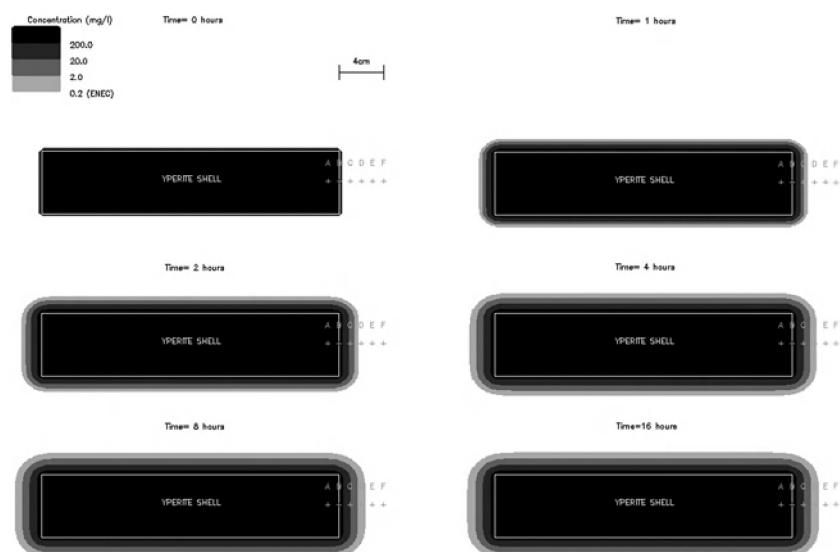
Concentration (mg/l)
200.0
20.0
2.0
0.2 (ENEC)

Time= 0 hours

4cm

Time= 1 hours

YPERITE SHELL

A B C D E F

YPERITE SHELL

A B C D E F

Time= 2 hours

Time= 4 hours

YPERITE SHELL

A B C D E F

YPERITE SHELL

A B C D E F

Time= 8 hours

Time=16 hours

YPERITE SHELL

A B C D E F

YPERITE SHELL

A B C D E F